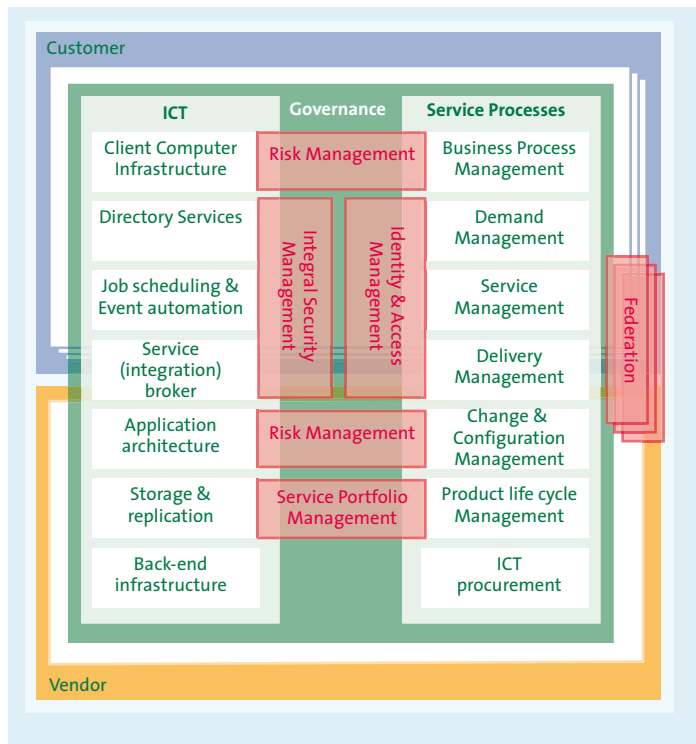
Customer

ICT

Governance

Service Processes

Client Computer Infrastructure

Risk Management

Business Process Management

Directory Services

Integral Security Management

Identity & Access Management

Demand Management

Job scheduling & Event automation

Service Management

Federation

Service (integration) broker

Delivery Management

Application architecture

Risk Management

Change & Configuration Management

Storage & replication

Service Portfolio Management

Product life cycle Management

Back-end infrastructure

ICT procurement

Vendor